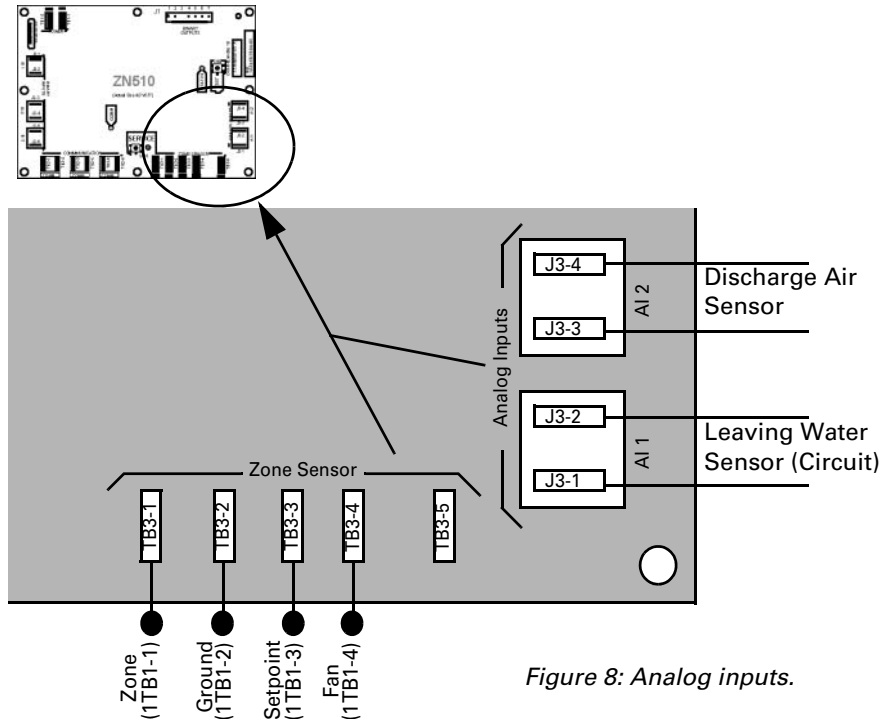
ZN510

J3-4
J3-3
AI 2
Discharge Air Sensor

Analog Inputs

J3-2
J3-1
AI 1
Leaving Water Sensor (Circuit)

Zone Sensor

TB3-1
TB3-2
TB3-3
TB3-4
TB3-5

Zone (1TB1-1)
Ground (1TB1-2)
Setpoint (1TB1-3)
Fan (1TB1-4)

Figure 8: Analog inputs.